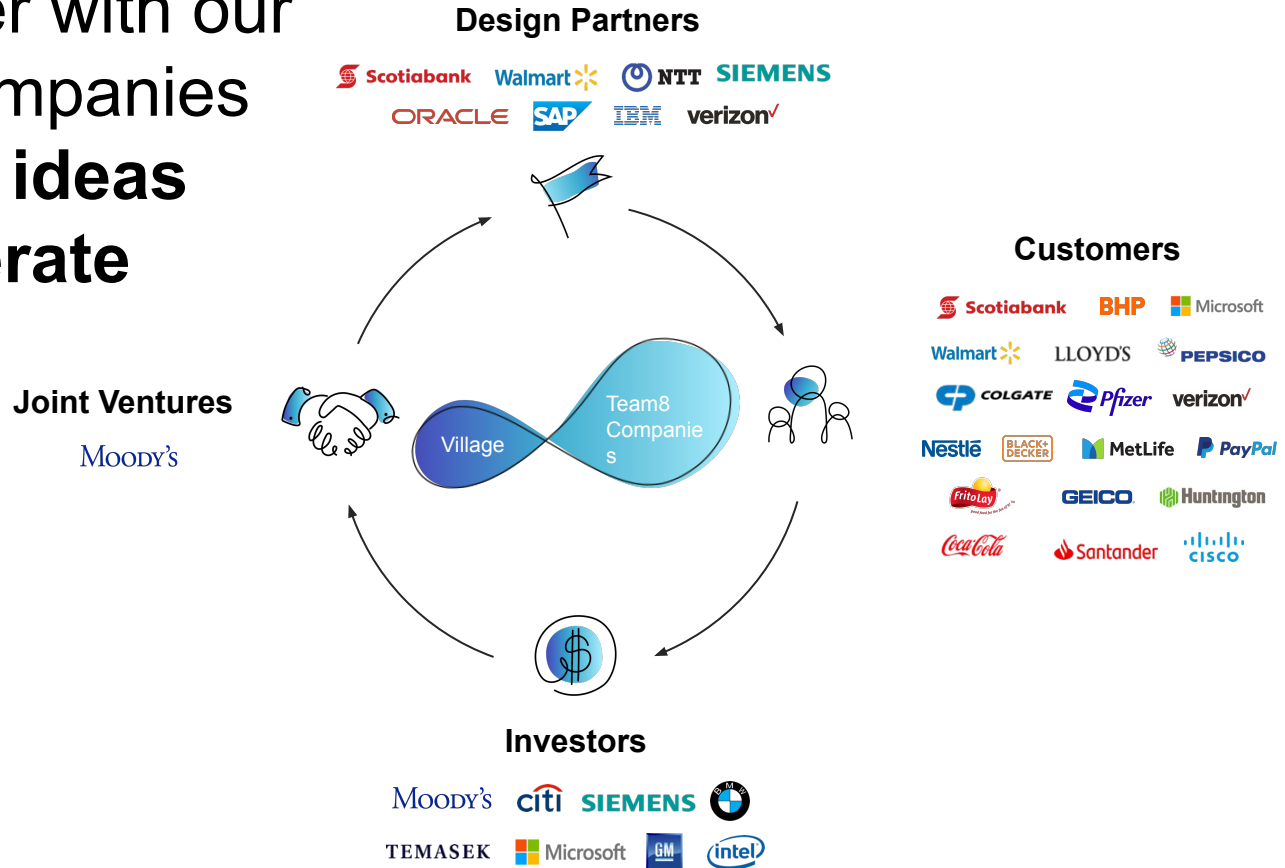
er with our
mpanies
ideas
rate

Design Partners

Scotiabank Walmart NTT SIEMENS
ORACLE SAP IBM verizon

Customers

Scotiabank BHP Microsoft
Walmart LLOYDS PEPSICO
COLGATE Pfizer verizon
Nestlé BLACK+DECKER MetLife PayPal
FritoLay GEICO Huntington
Coca-Cola Santander cisco

Joint Ventures

MOODY'S

Village

Team8 Companies

Investors

MOODY'S citi SIEMENS BMW
TEMASEK Microsoft GM intel